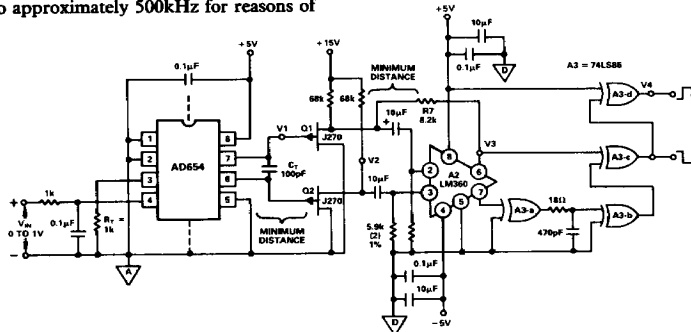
o approximately 500kHz for reasons of

0.1µF
+5V
+15V
68k
68k
MINIMUM DISTANCE
+5V
10µF
0.1µF
D
A3 = 74LS86
V4
A3-d
10µF
R7 8.2k
V3
A3-c
1
2
3
4
8
7
6
5
AD654
V1
Q1
J270
CT 100pF
V2
Q2
J270
MINIMUM DISTANCE
10µF
8
2
6
A2 LM360
3
7
4
5
A3-a
18Ω
A3-b
470pF
1k
VIN 0 TO 1V
0.1µF
RT = 1k
A
5.9k (2) 1%
0.1µF
10µF
D
-5V